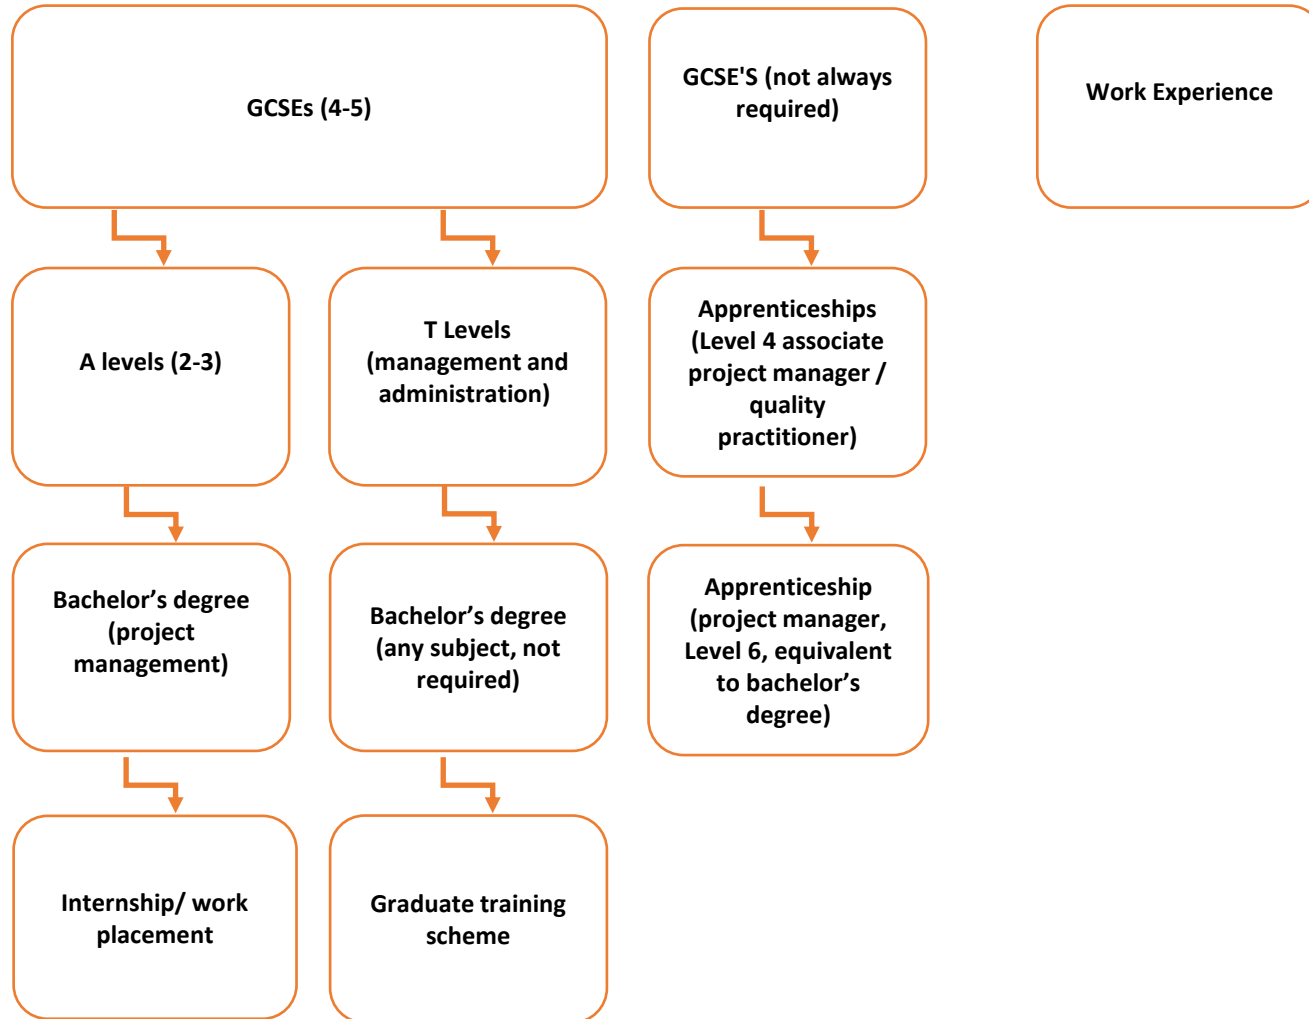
GCSEs (4-5)

GCSE'S (not always required)

Work Experience

A levels (2-3)

T Levels (management and administration)

Apprenticeships (Level 4 associate project manager / quality practitioner)

Bachelor’s degree (project management)

Bachelor’s degree (any subject, not required)

Apprenticeship (project manager, Level 6, equivalent to bachelor’s degree)

Internship/ work placement

Graduate training scheme